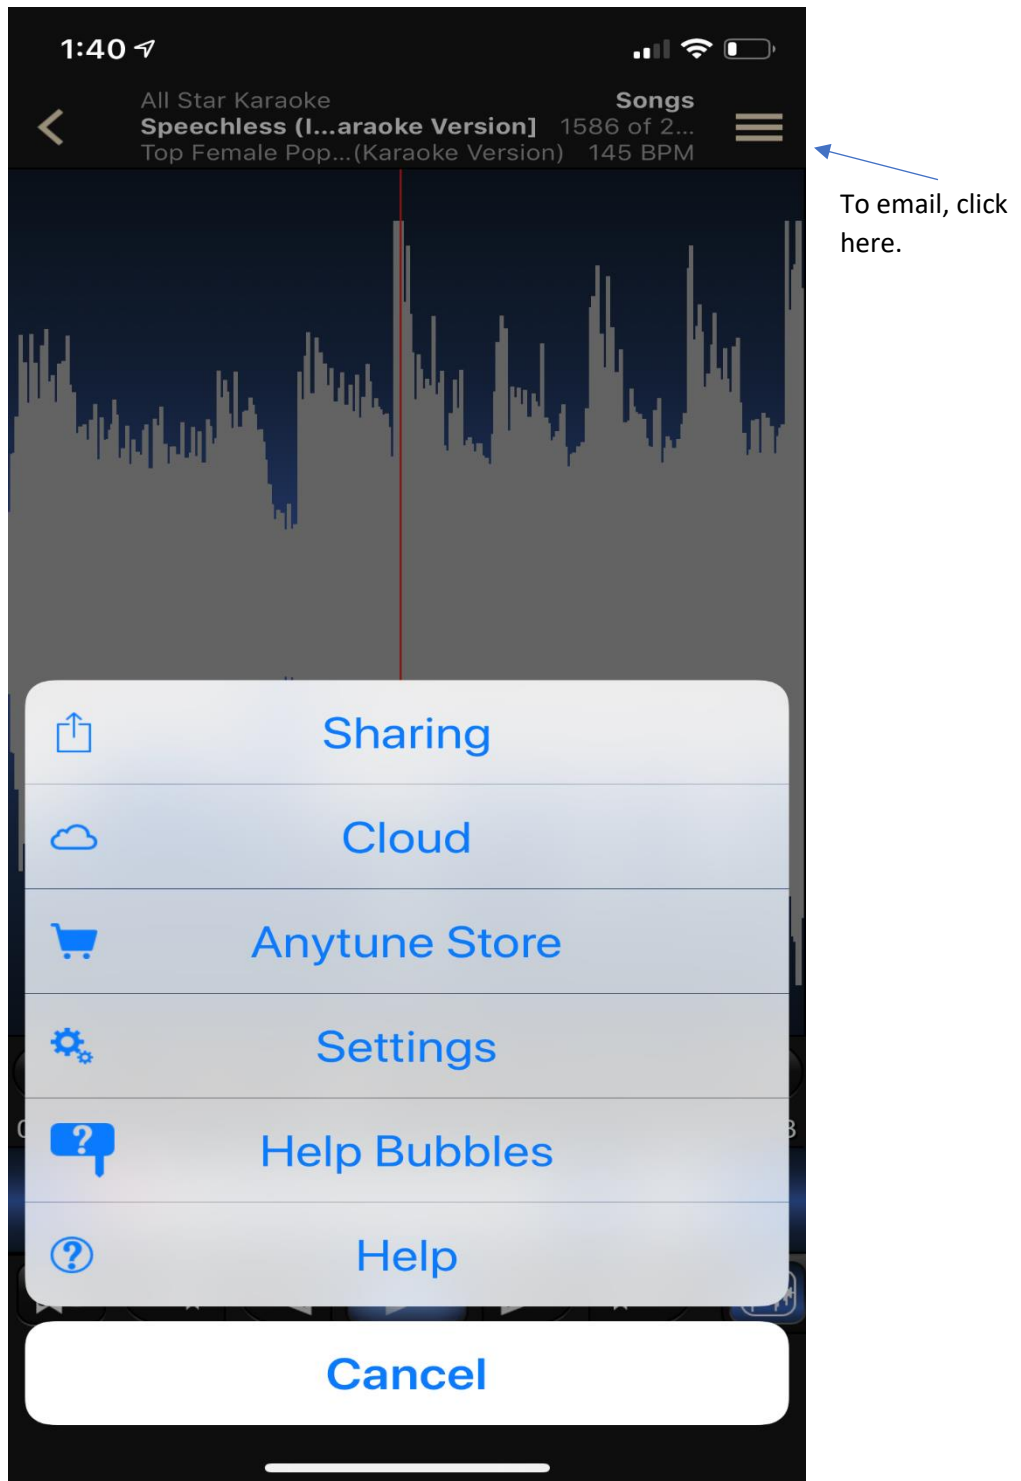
1:40

All Star Karaoke
Speechless (I...araoke Version]
Top Female Pop...(Karaoke Version)

Songs
1586 of 2...
145 BPM

To email, click here.

Sharing

Cloud

Anytune Store

Settings

Help Bubbles

Help

Cancel